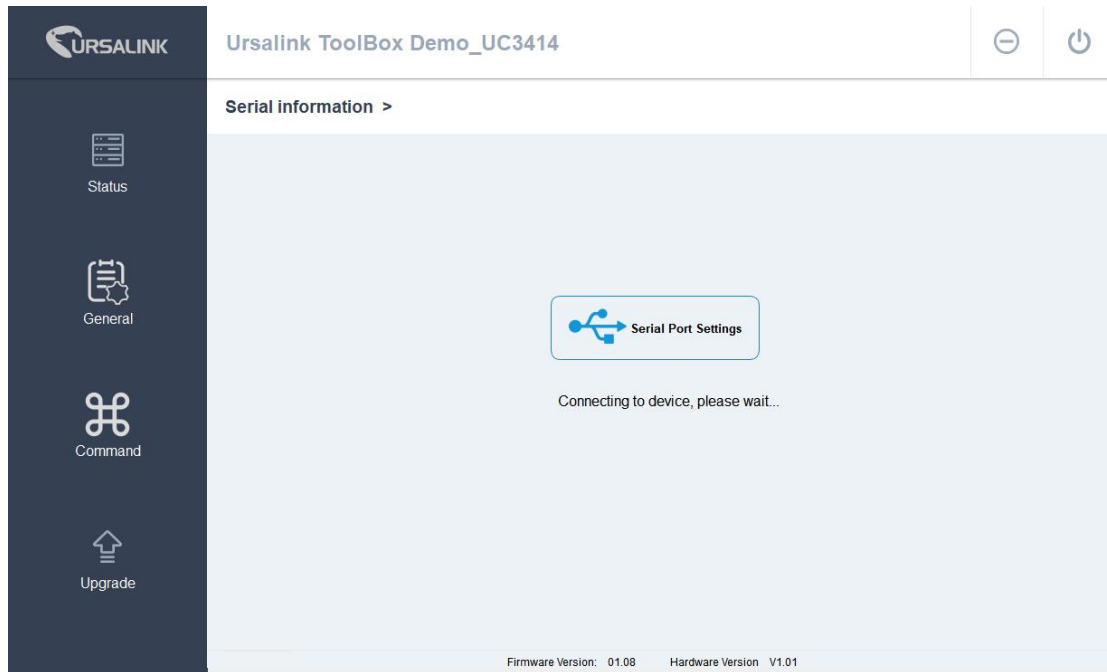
URSALINK

Ursalink ToolBox Demo_UC3414

Status

General

Command

Upgrade

Serial information >

Serial Port Settings

Connecting to device, please wait...

Firmware Version: 01.08 Hardware Version V1.01